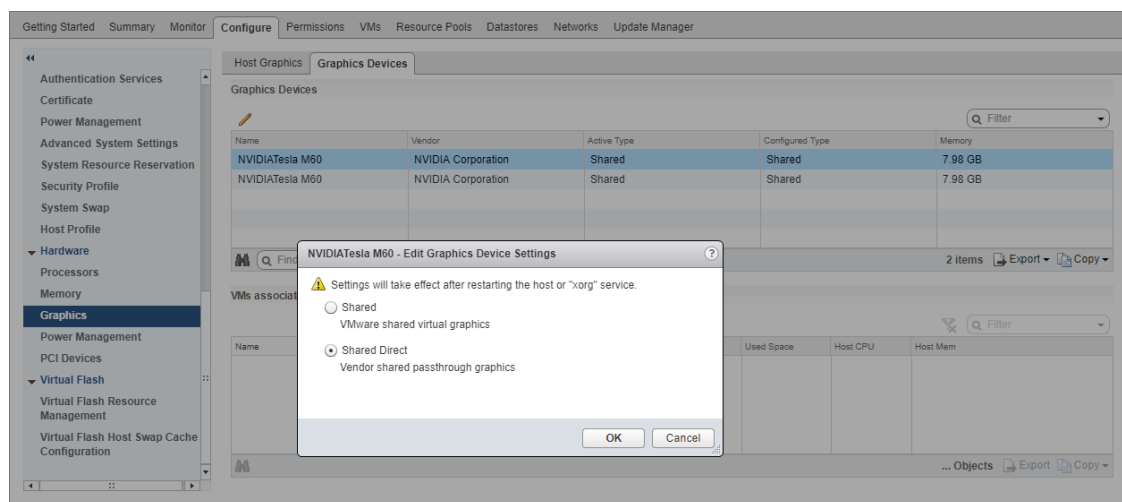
Getting Started Summary Monitor Configure Permissions VMs Resource Pools Datastores Networks Update Manager

Authentication Services
Certificate
Power Management
Advanced System Settings
System Resource Reservation
Security Profile
System Swap
Host Profile
Hardware
Processors
Memory
Graphics
Power Management
PCI Devices
Virtual Flash
Virtual Flash Resource Management
Virtual Flash Host Swap Cache Configuration

Host Graphics Graphics Devices

Graphics Devices

Filter

| Name | Vendor | Active Type | Configured Type | Memory |
|---|---|---|---|---|
| NVIDIATesla M60 | NVIDIA Corporation | Shared | Shared | 7.98 GB |
| NVIDIATesla M60 | NVIDIA Corporation | Shared | Shared | 7.98 GB |

Find

2 items Export Copy

VMs associat

Filter

| Name | Used Space | Host CPU | Host Mem |
|---|---|---|---|

... Objects Export Copy

NVIDIATesla M60 - Edit Graphics Device Settings

Settings will take effect after restarting the host or "xorg" service.

Shared
VMware shared virtual graphics

Shared Direct
Vendor shared passthrough graphics

OK Cancel